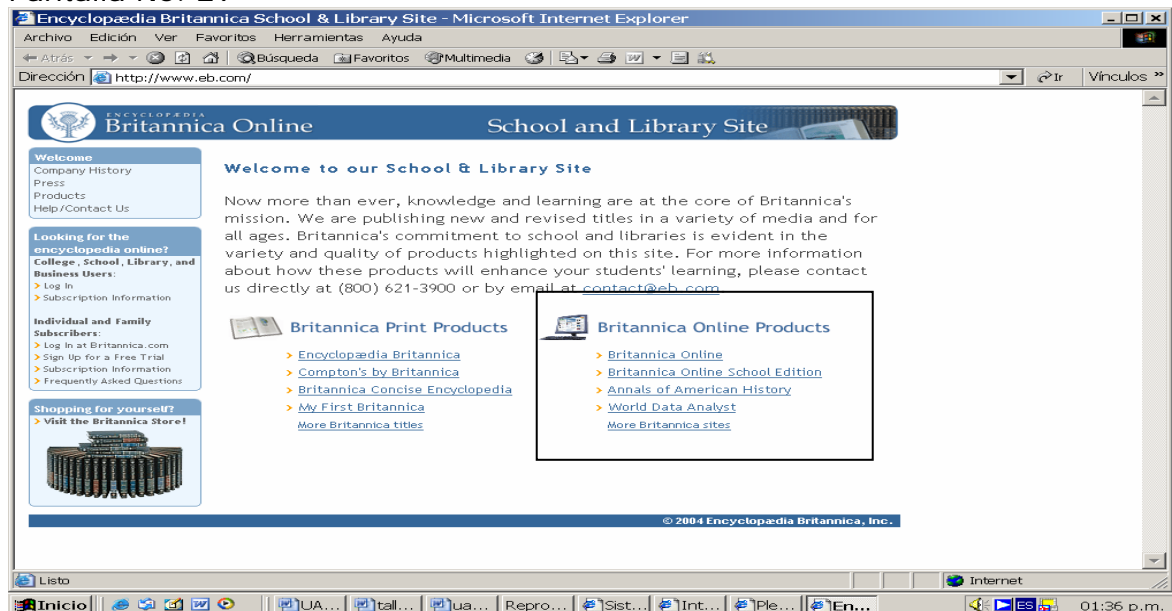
Pantalla No. 2?

Encyclopædia Britannica School & Library Site - Microsoft Internet Explorer

Archivo Edición Ver Favoritos Herramientas Ayuda

Atrás Búsqueda Favoritos Multimedia

Dirección http://www.eb.com/ Ir Vínculos

ENCYCLOPÆDIA Britannica Online School and Library Site

Welcome
Company History
Press
Products
Help/Contact Us

Looking for the encyclopedia online?
College, School, Library, and Business Users:
Log In
Subscription Information

Individual and Family Subscribers:
Log In at Britannica.com
Sign Up for a Free Trial
Subscription Information
Frequently Asked Questions

Shopping for yourself?
Visit the Britannica Store!

Welcome to our School & Library Site

Now more than ever, knowledge and learning are at the core of Britannica's mission. We are publishing new and revised titles in a variety of media and for all ages. Britannica's commitment to school and libraries is evident in the variety and quality of products highlighted on this site. For more information about how these products will enhance your students' learning, please contact us directly at (800) 621-3900 or by email at contact@eb.com

Britannica Print Products
Encyclopædia Britannica
Compton's by Britannica
Britannica Concise Encyclopedia
My First Britannica
More Britannica titles

Britannica Online Products
Britannica Online
Britannica Online School Edition
Annals of American History
World Data Analyst
More Britannica sites

© 2004 Encyclopædia Britannica, Inc.

Listo
Internet

Inicio UA... tall... ua... Repro... Sist... Int... Ple... En... ES 01:36 p.m.